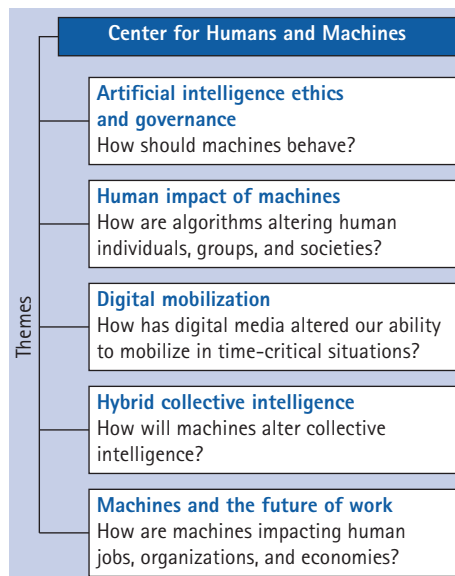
Center for Humans and Machines

Themes

Artificial intelligence ethics and governance
How should machines behave?

Human impact of machines
How are algorithms altering human individuals, groups, and societies?

Digital mobilization
How has digital media altered our ability to mobilize in time-critical situations?

Hybrid collective intelligence
How will machines alter collective intelligence?

Machines and the future of work
How are machines impacting human jobs, organizations, and economies?